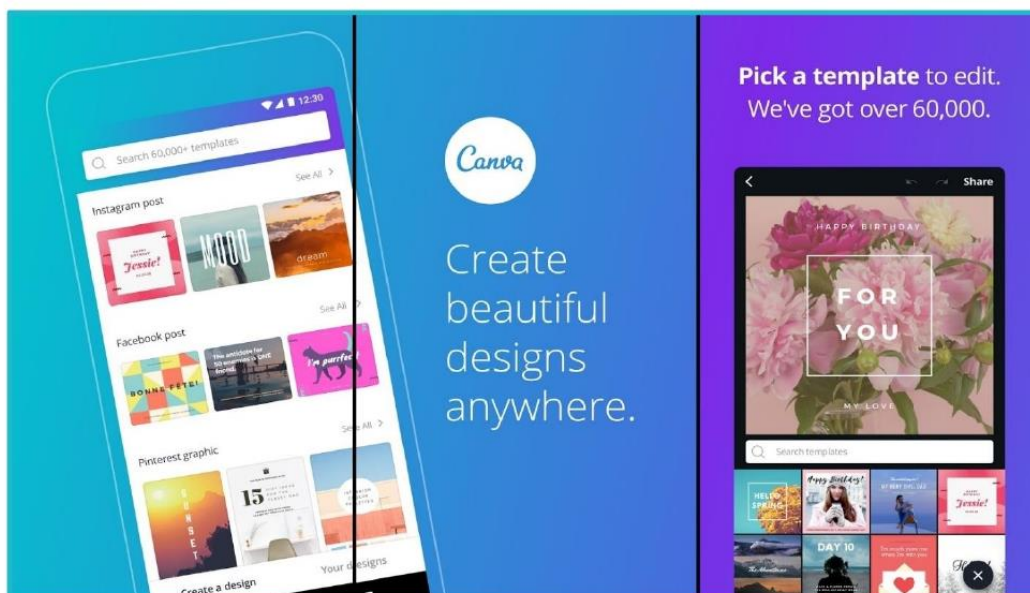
12:30

Search 60,000+ templates

See All

Instagram post

Jessie!

MOOD

dream

See All

Facebook post

BONNE FETE!

I'm purrfect

See All

Pinterest graphic

SUNSET

15

Create a design

Your designs

Canva

Create beautiful designs anywhere.

Pick a template to edit. We've got over 60,000.

Share

HAPPY BIRTHDAY

FOR YOU

MY LOVE

Search templates

HELLO SPRING

Happy Birthday

Jessie!

DAY 10